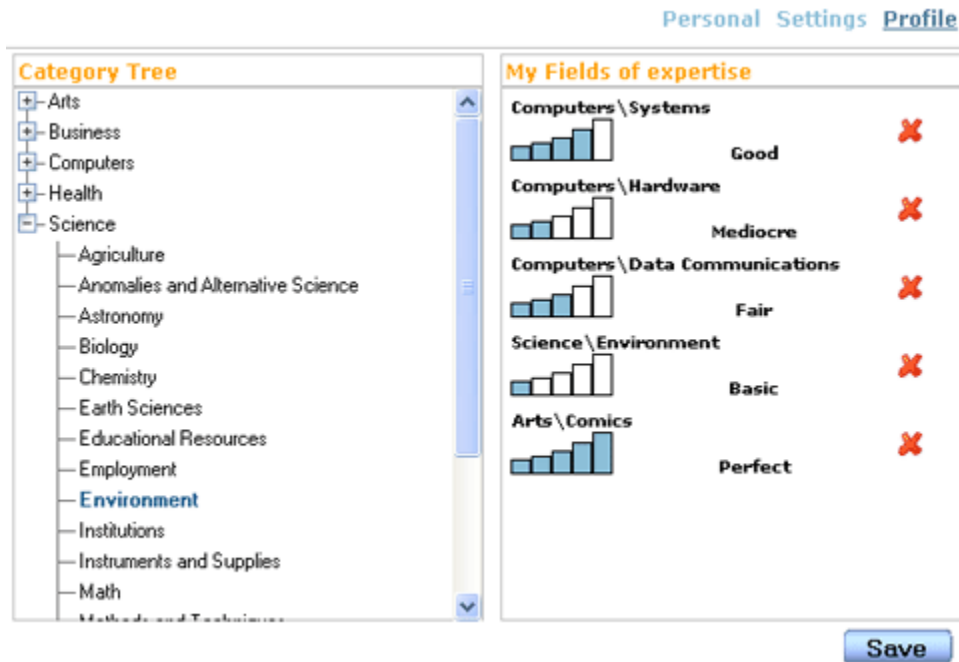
Personal Settings Profile

Category Tree

Arts
Business
Computers
Health
Science
Agriculture
Anomalies and Alternative Science
Astronomy
Biology
Chemistry
Earth Sciences
Educational Resources
Employment
Environment
Institutions
Instruments and Supplies
Math
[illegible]

My Fields of expertise

Computers\Systems
Good

Computers\Hardware
Mediocre

Computers\Data Communications
Fair

Science\Environment
Basic

Arts\Comics
Perfect

Save